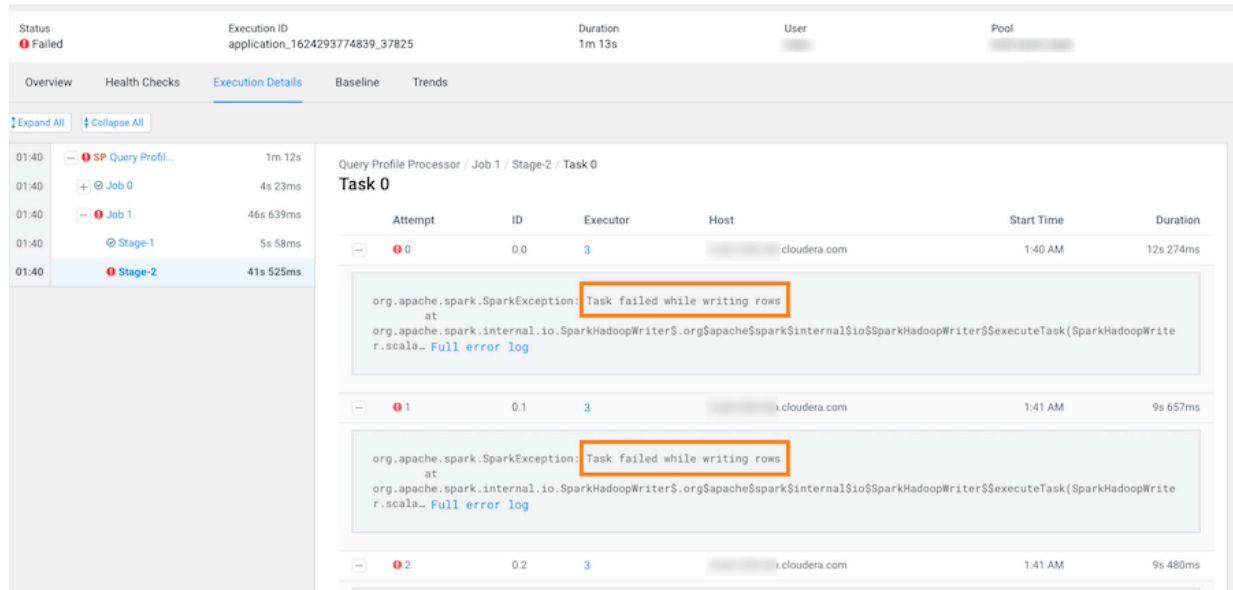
Status
Failed

Execution ID
application_1624293774839_37825

Duration
1m 13s

User
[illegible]

Pool
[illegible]

Overview Health Checks Execution Details Baseline Trends

Expand All Collapse All

| | | |
|---|---|---|
| 01:40 | SP Query Profil... | 1m 12s |
| 01:40 | Job 0 | 4s 23ms |
| 01:40 | Job 1 | 46s 639ms |
| 01:40 | Stage-1 | 5s 58ms |
| 01:40 | Stage-2 | 41s 525ms |

Query Profile Processor / Job 1 / Stage-2 / Task 0

Task 0

| Attempt | ID | Executor | Host | Start Time | Duration |
|---|---|---|---|---|---|
| 0 | 0.0 | 3 | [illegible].cloudera.com | 1:40 AM | 12s 274ms |

org.apache.spark.SparkException: Task failed while writing rows
at
org.apache.spark.internal.io.SparkHadoopWriter$.org$apache$spark$internal$io$SparkHadoopWriter$$executeTask(SparkHadoopWriter.scala… Full error log

| | | | | | |
|---|---|---|---|---|---|
| 1 | 0.1 | 3 | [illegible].cloudera.com | 1:41 AM | 9s 657ms |

org.apache.spark.SparkException: Task failed while writing rows
at
org.apache.spark.internal.io.SparkHadoopWriter$.org$apache$spark$internal$io$SparkHadoopWriter$$executeTask(SparkHadoopWriter.scala… Full error log

| | | | | | |
|---|---|---|---|---|---|
| 2 | 0.2 | 3 | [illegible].cloudera.com | 1:41 AM | 9s 480ms |